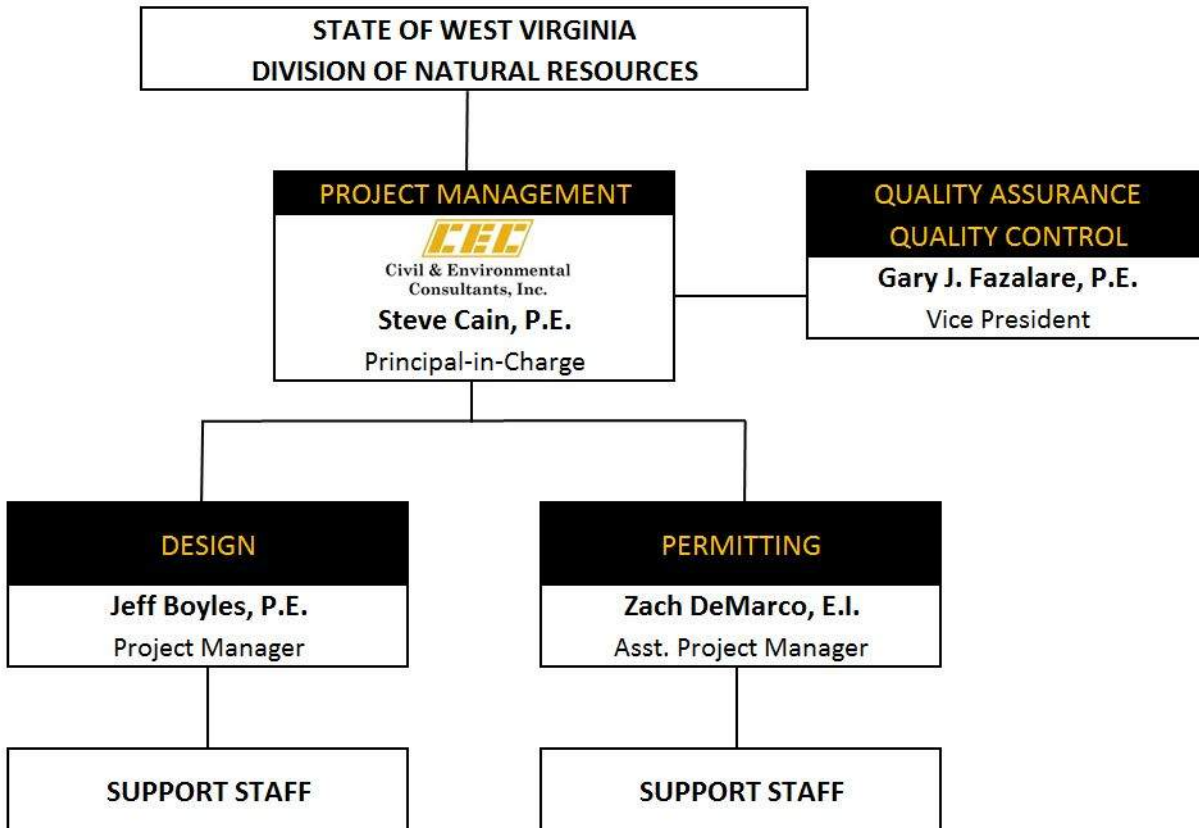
STATE OF WEST VIRGINIA
DIVISION OF NATURAL RESOURCES

PROJECT MANAGEMENT
CEC
Civil & Environmental Consultants, Inc.
Steve Cain, P.E.
Principal-in-Charge

QUALITY ASSURANCE
QUALITY CONTROL
Gary J. Fazalare, P.E.
Vice President

DESIGN
Jeff Boyles, P.E.
Project Manager

PERMITTING
Zach DeMarco, E.I.
Asst. Project Manager

SUPPORT STAFF

SUPPORT STAFF